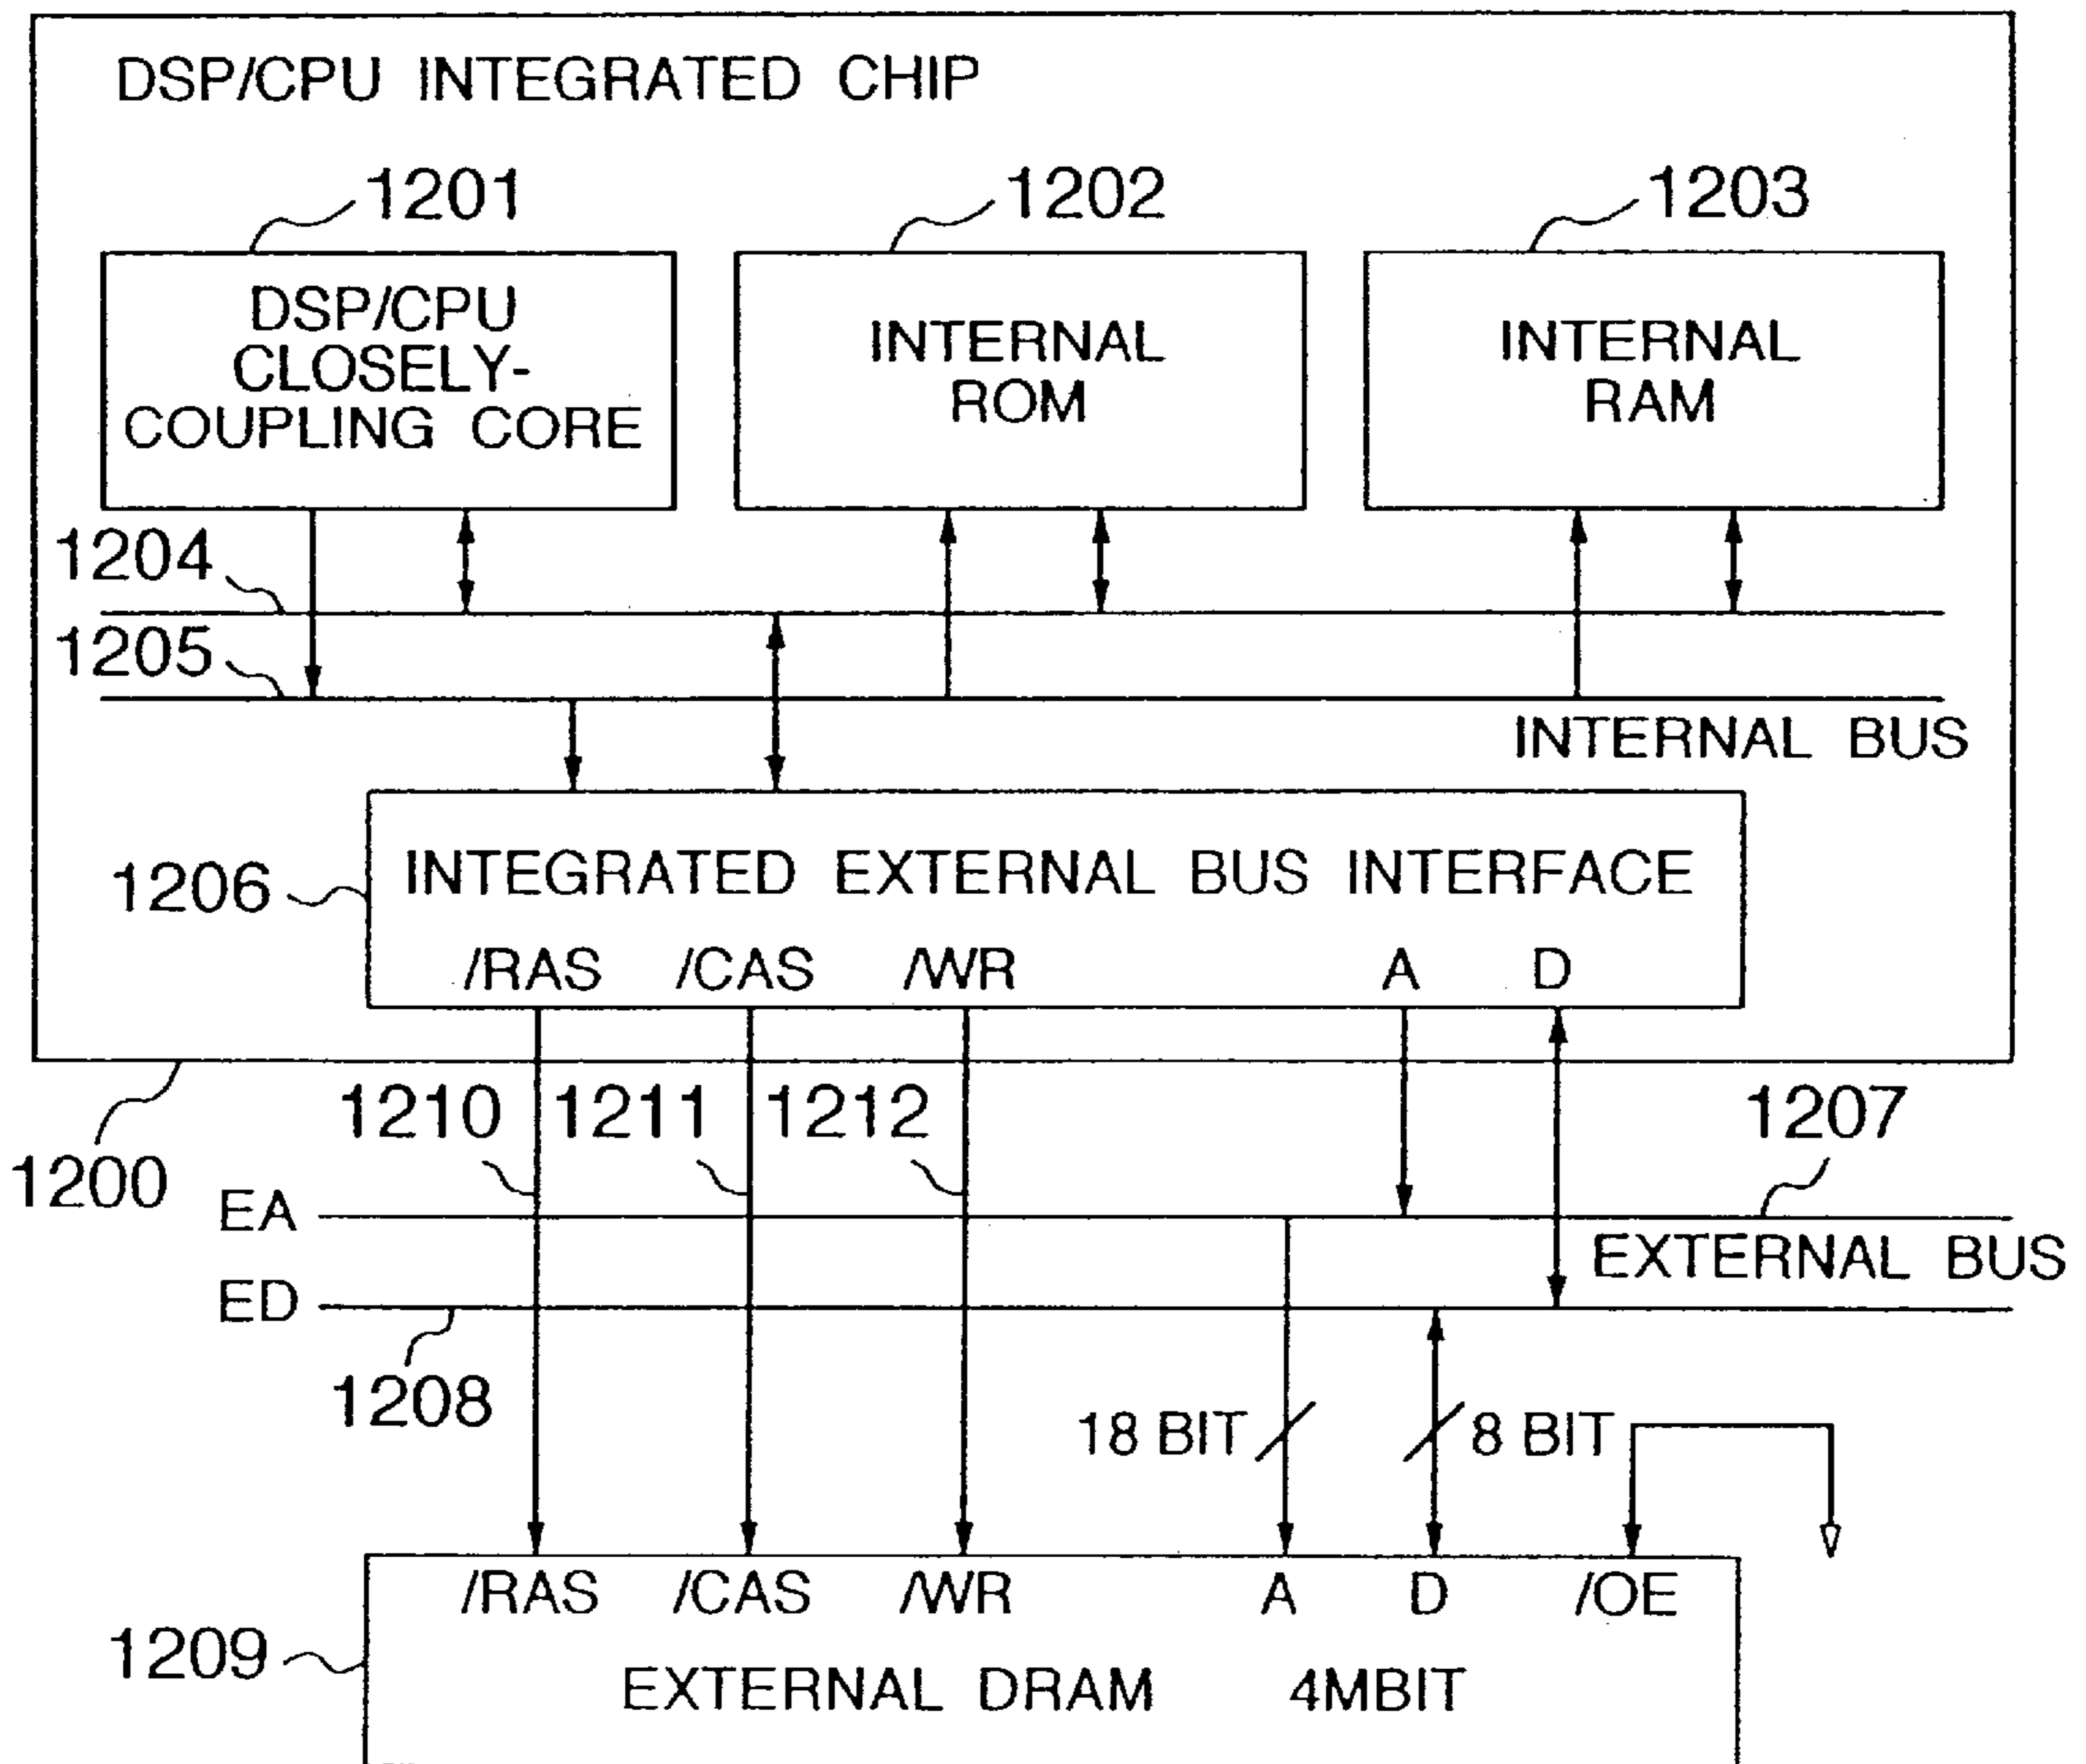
DSP/CPU INTEGRATED CHIP

1201
DSP/CPU CLOSELY-COUPLING CORE

1202
INTERNAL ROM

1203
INTERNAL RAM

1204
1205
INTERNAL BUS

1206
INTEGRATED EXTERNAL BUS INTERFACE
/RAS /CAS /WR A D

1200
1210 1211 1212
1207
EA
EXTERNAL BUS
ED
1208
18 BIT
8 BIT

1209
/RAS /CAS /WR A D /OE
EXTERNAL DRAM 4MBIT